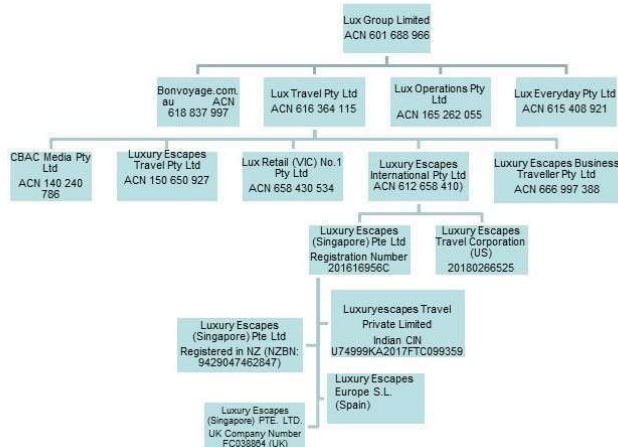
Lux Group Limited
ACN 601 688 966

Bonvoyage.com.au ACN 618 837 997

Lux Travel Pty Ltd
ACN 616 364 115

Lux Operations Pty Ltd
ACN 165 262 055

Lux Everyday Pty Ltd
ACN 615 408 921

CBAC Media Pty Ltd
ACN 140 240 786

Luxury Escapes Travel Pty Ltd
ACN 150 650 927

Lux Retail (VIC) No.1 Pty Ltd
ACN 658 430 534

Luxury Escapes International Pty Ltd
ACN 612 658 410)

Luxury Escapes Business Traveller Pty Ltd
ACN 666 997 388

Luxury Escapes (Singapore) Pte Ltd
Registration Number 201616956C

Luxury Escapes Travel Corporation (US)
20180266525

Luxuryescapes Travel Private Limited
Indian CIN U74999KA2017FTC099359

Luxury Escapes (Singapore) Pte Ltd
Registered in NZ (NZBN: 9429047462847)

Luxury Escapes Europe S.L. (Spain)

Luxury Escapes (Singapore) PTE. LTD.
UK Company Number FC038864 (UK)